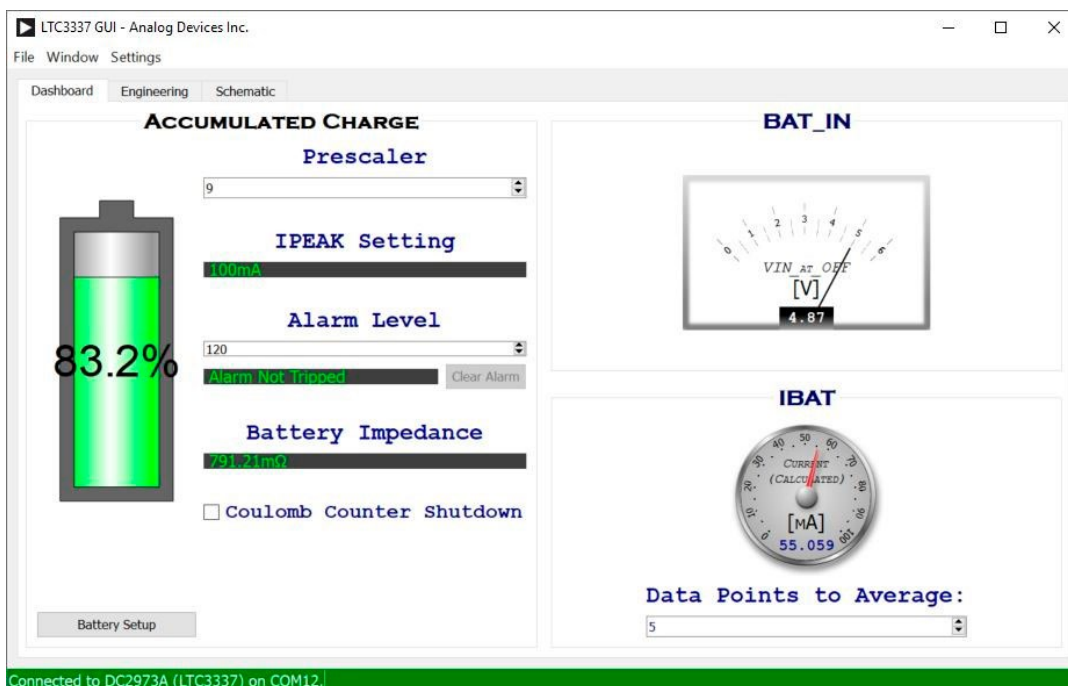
LTC3337 GUI - Analog Devices Inc.

File Window Settings

Dashboard Engineering Schematic

ACCUMULATED CHARGE

Prescaler

9

IPEAK Setting

100mA

Alarm Level

120

Alarm Not Tripped

Clear Alarm

83.2%

Battery Impedance

791.21mΩ

Coulomb Counter Shutdown

Battery Setup

BAT_IN

0 1 2 3 4 5 6

VIN AT OFF

[V]

4.87

IBAT

0 10 20 30 40 50 60 70 80 90 100

CURRENT (CALCULATED)

[MA]

55.059

Data Points to Average:

5

Connected to DC2973A (LTC3337) on COM12.